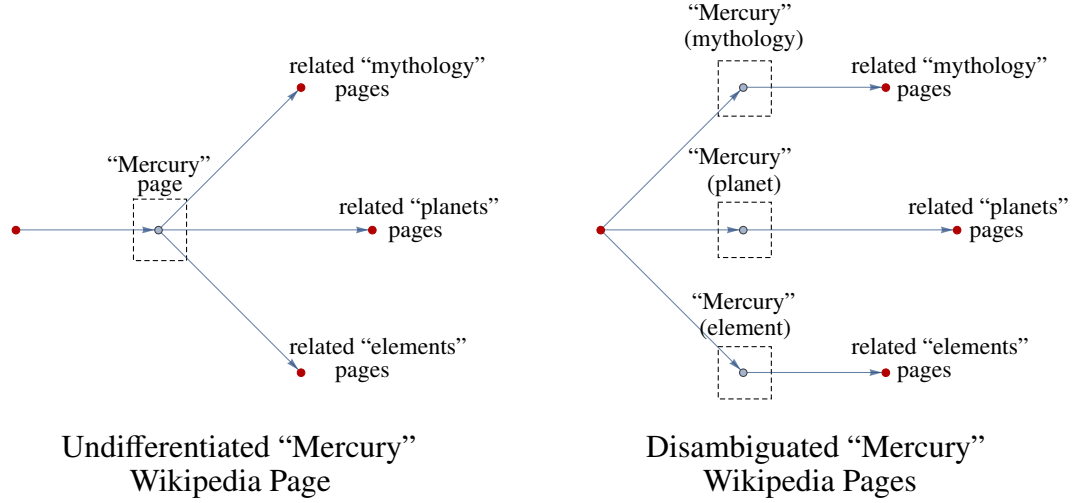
related “mythology” pages

“Mercury” page

related “planets” pages

related “elements” pages

Undifferentiated “Mercury” Wikipedia Page

“Mercury” (mythology)

related “mythology” pages

“Mercury” (planet)

related “planets” pages

“Mercury” (element)

related “elements” pages

Disambiguated “Mercury” Wikipedia Pages